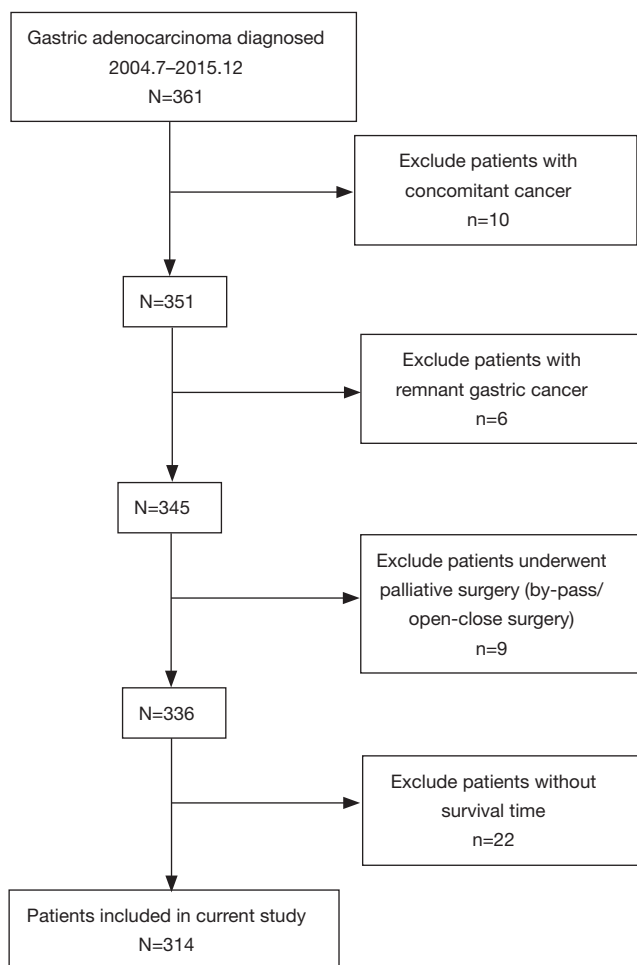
Gastric adenocarcinoma diagnosed
2004.7–2015.12
N=361

Exclude patients with
concomitant cancer
n=10

N=351

Exclude patients with
remnant gastric cancer
n=6

N=345

Exclude patients underwent
palliative surgery (by-pass/
open-close surgery)
n=9

N=336

Exclude patients without
survival time
n=22

Patients included in current study
N=314